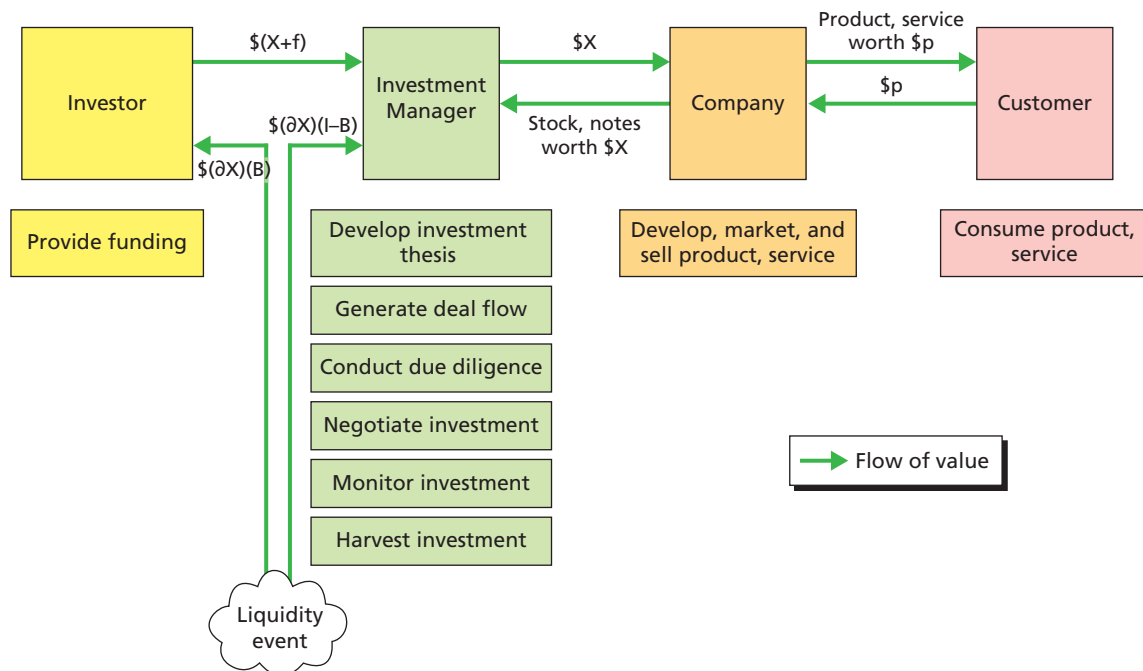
Investor

$(X+f)

Investment Manager

$X

Company

Product, service worth $p

$p

Customer

$(∂X)(I–B)

Stock, notes worth $X

$(∂X)(B)

Provide funding

Develop investment thesis

Generate deal flow

Conduct due diligence

Negotiate investment

Monitor investment

Harvest investment

Develop, market, and sell product, service

Consume product, service

Flow of value

Liquidity event